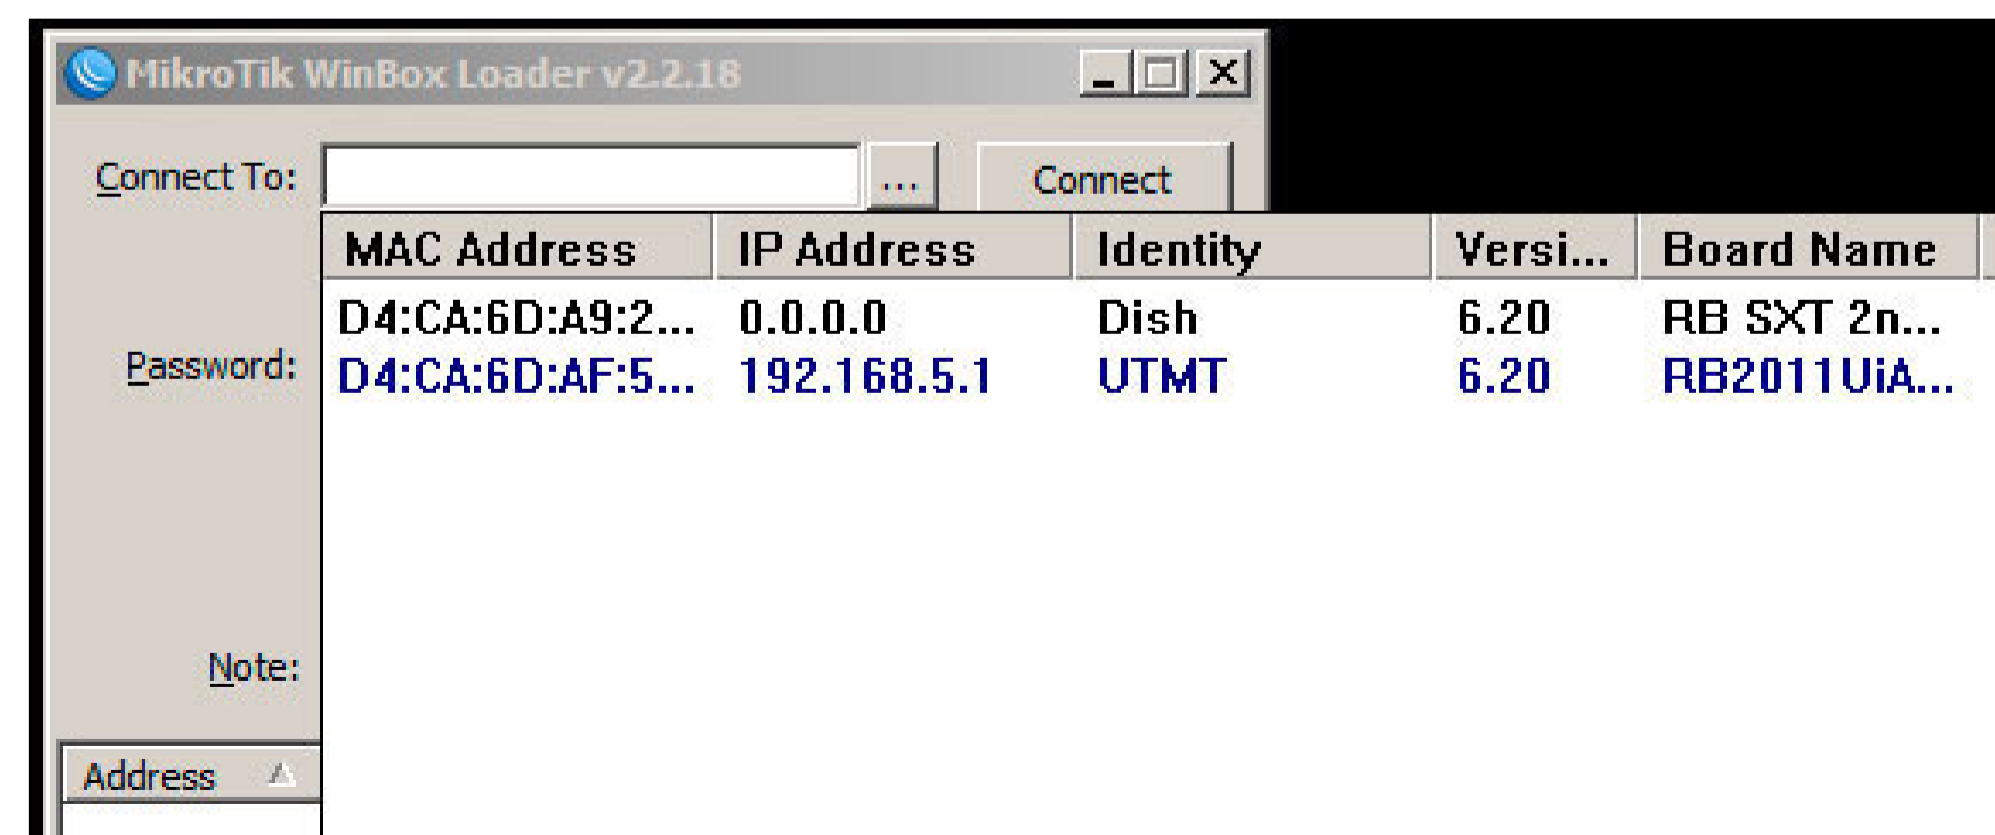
MikroTik WinBox Loader v2.2.18

Connect To:
...
Connect

| MAC Address | IP Address | Identity | Versi... | Board Name |
|---|---|---|---|---|
| D4:CA:6D:A9:2... | 0.0.0.0 | Dish | 6.20 | RB SXT 2n... |
| D4:CA:6D:AF:5... | 192.168.5.1 | UTMT | 6.20 | RB2011UiA... |

Password:

Note:

Address